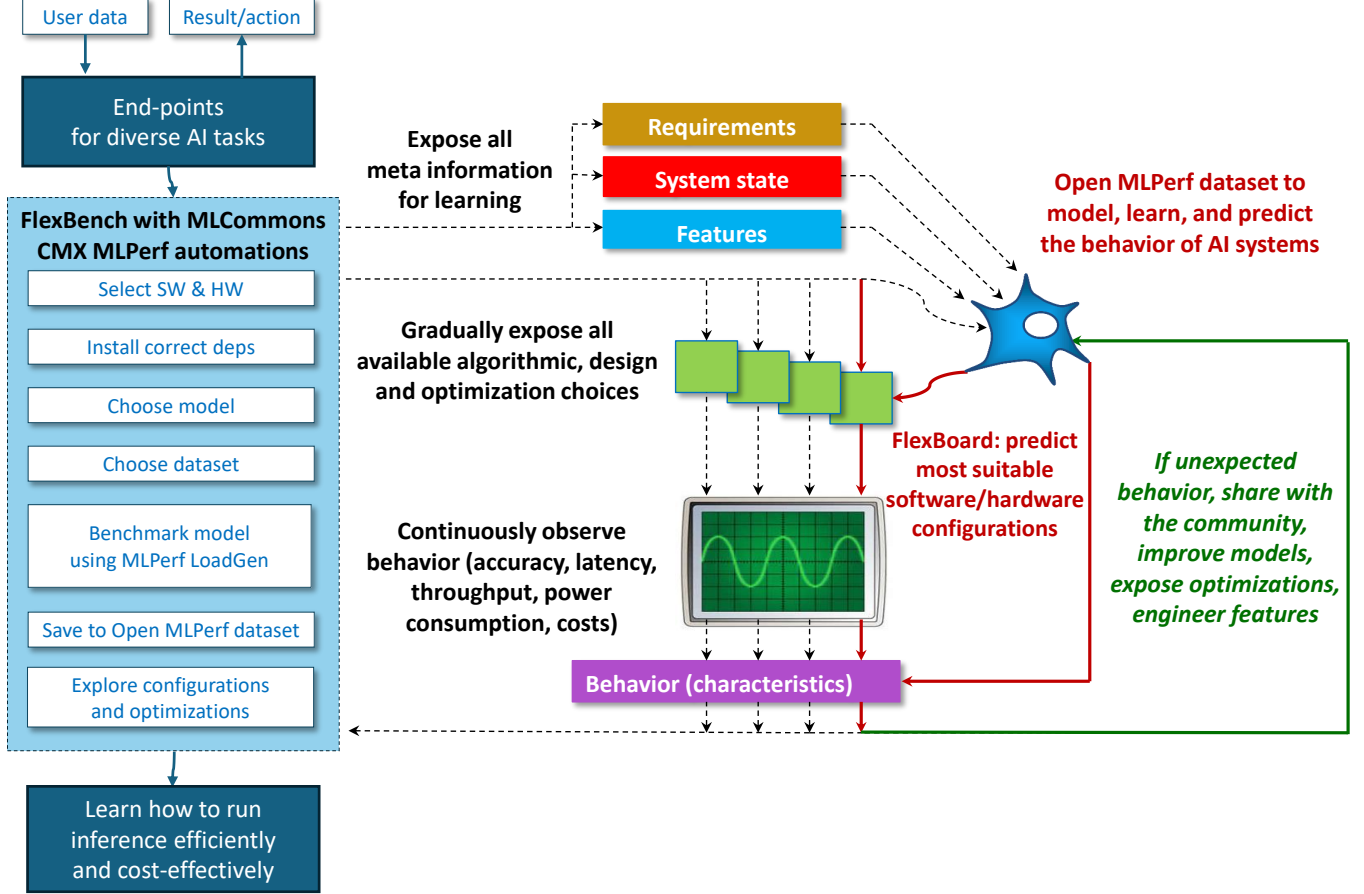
User data

Result/action

End-points for diverse AI tasks

FlexBench with MLCommons CMX MLPerf automations

Select SW & HW

Install correct deps

Choose model

Choose dataset

Benchmark model using MLPerf LoadGen

Save to Open MLPerf dataset

Explore configurations and optimizations

Learn how to run inference efficiently and cost-effectively

Expose all meta information for learning

Requirements

System state

Features

Open MLPerf dataset to model, learn, and predict the behavior of AI systems

Gradually expose all available algorithmic, design and optimization choices

FlexBoard: predict most suitable software/hardware configurations

Continuously observe behavior (accuracy, latency, throughput, power consumption, costs)

If unexpected behavior, share with the community, improve models, expose optimizations, engineer features

Behavior (characteristics)